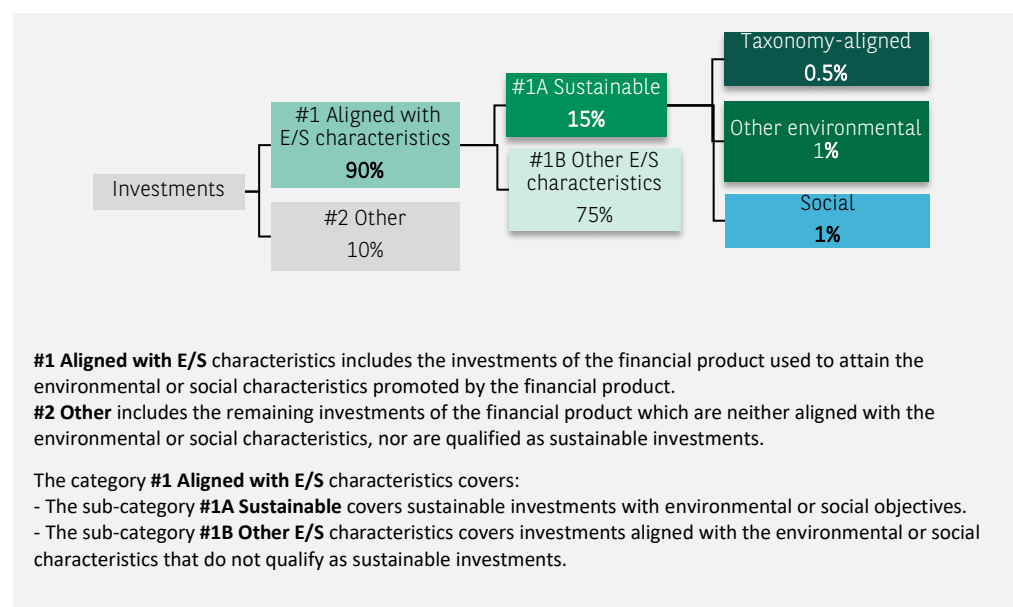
Investments

#1 Aligned with E/S characteristics
90%

#2 Other
10%

#1A Sustainable
15%

#1B Other E/S characteristics
75%

Taxonomy-aligned
0.5%

Other environmental
1%

Social
1%

**#1 Aligned with E/S** characteristics includes the investments of the financial product used to attain the environmental or social characteristics promoted by the financial product.
**#2 Other** includes the remaining investments of the financial product which are neither aligned with the environmental or social characteristics, nor are qualified as sustainable investments.

The category **#1 Aligned with E/S** characteristics covers:
- The sub-category **#1A Sustainable** covers sustainable investments with environmental or social objectives.
- The sub-category **#1B Other E/S** characteristics covers investments aligned with the environmental or social characteristics that do not qualify as sustainable investments.